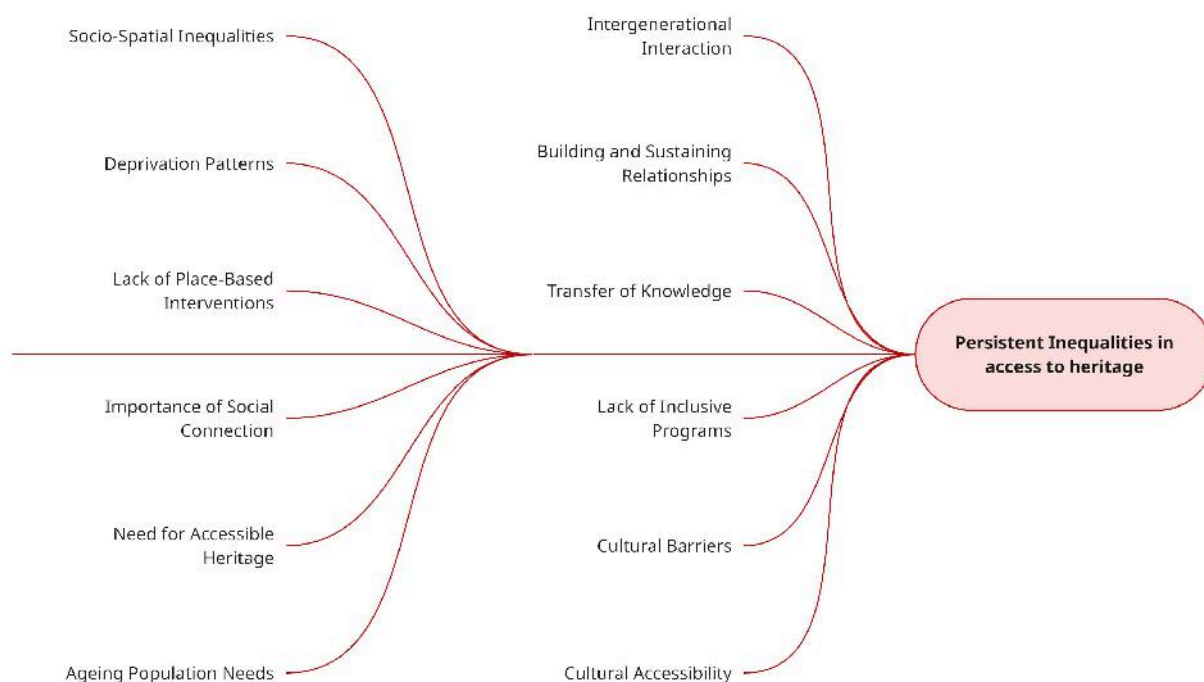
Socio-Spatial Inequalities

Deprivation Patterns

Lack of Place-Based Interventions

Importance of Social Connection

Need for Accessible Heritage

Ageing Population Needs

Intergenerational Interaction

Building and Sustaining Relationships

Transfer of Knowledge

Lack of Inclusive Programs

Cultural Barriers

Cultural Accessibility

Persistent Inequalities in access to heritage